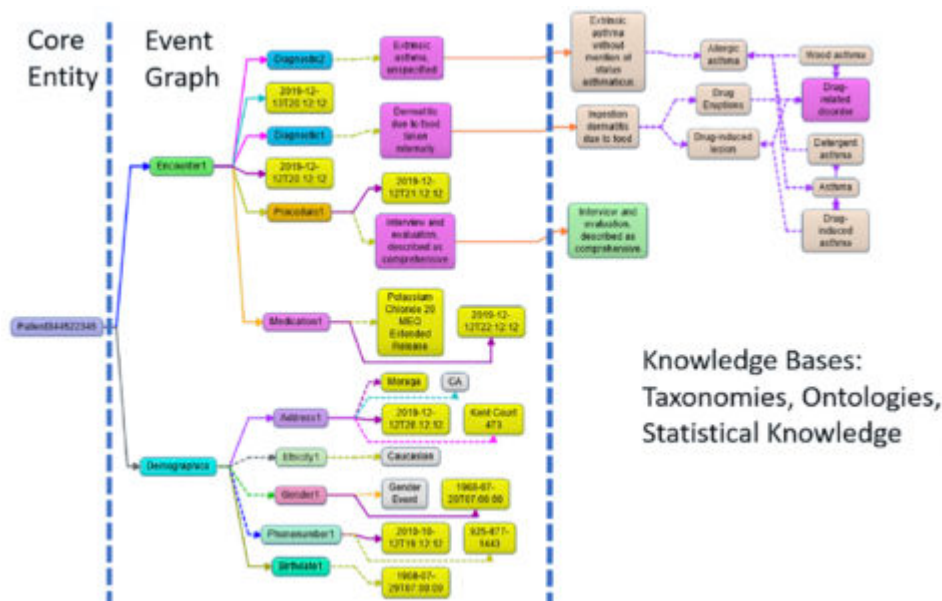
Core Entity

Event Graph

Patient9448522349

Encounter1

Diagnostic2

Extrinsic asthma, unspecified

2019-12-13T20:12:12

Diagnostic1

Dermatitis due to food taken internally

2019-12-12T20:12:12

2019-12-12T21:12:12

Procedure1

Interview and evaluation, described as comprehensive

Medication1

Potassium Chloride 20 MEQ Extended Release

2019-12-12T22:12:12

Demographics

Address1

Moraga

CA

2019-12-12T20:12:12

Kent Court 473

Ethnicity1

Caucasian

Gender1

Gender Event

1968-07-20T07:00:00

Phonenumber1

2019-10-12T19:12:12

925-877-1443

Birthdate1

1968-07-29T07:00:00

Extrinsic asthma without mention of status asthmaticus

Ingestion dermatitis due to food

Interview and evaluation, described as comprehensive

Allergic asthma

Drug Eruptions

Drug-induced lesion

Wood asthma

Drug-related disorder

Detergent asthma

Asthma

Drug-induced asthma

Knowledge Bases: Taxonomies, Ontologies, Statistical Knowledge